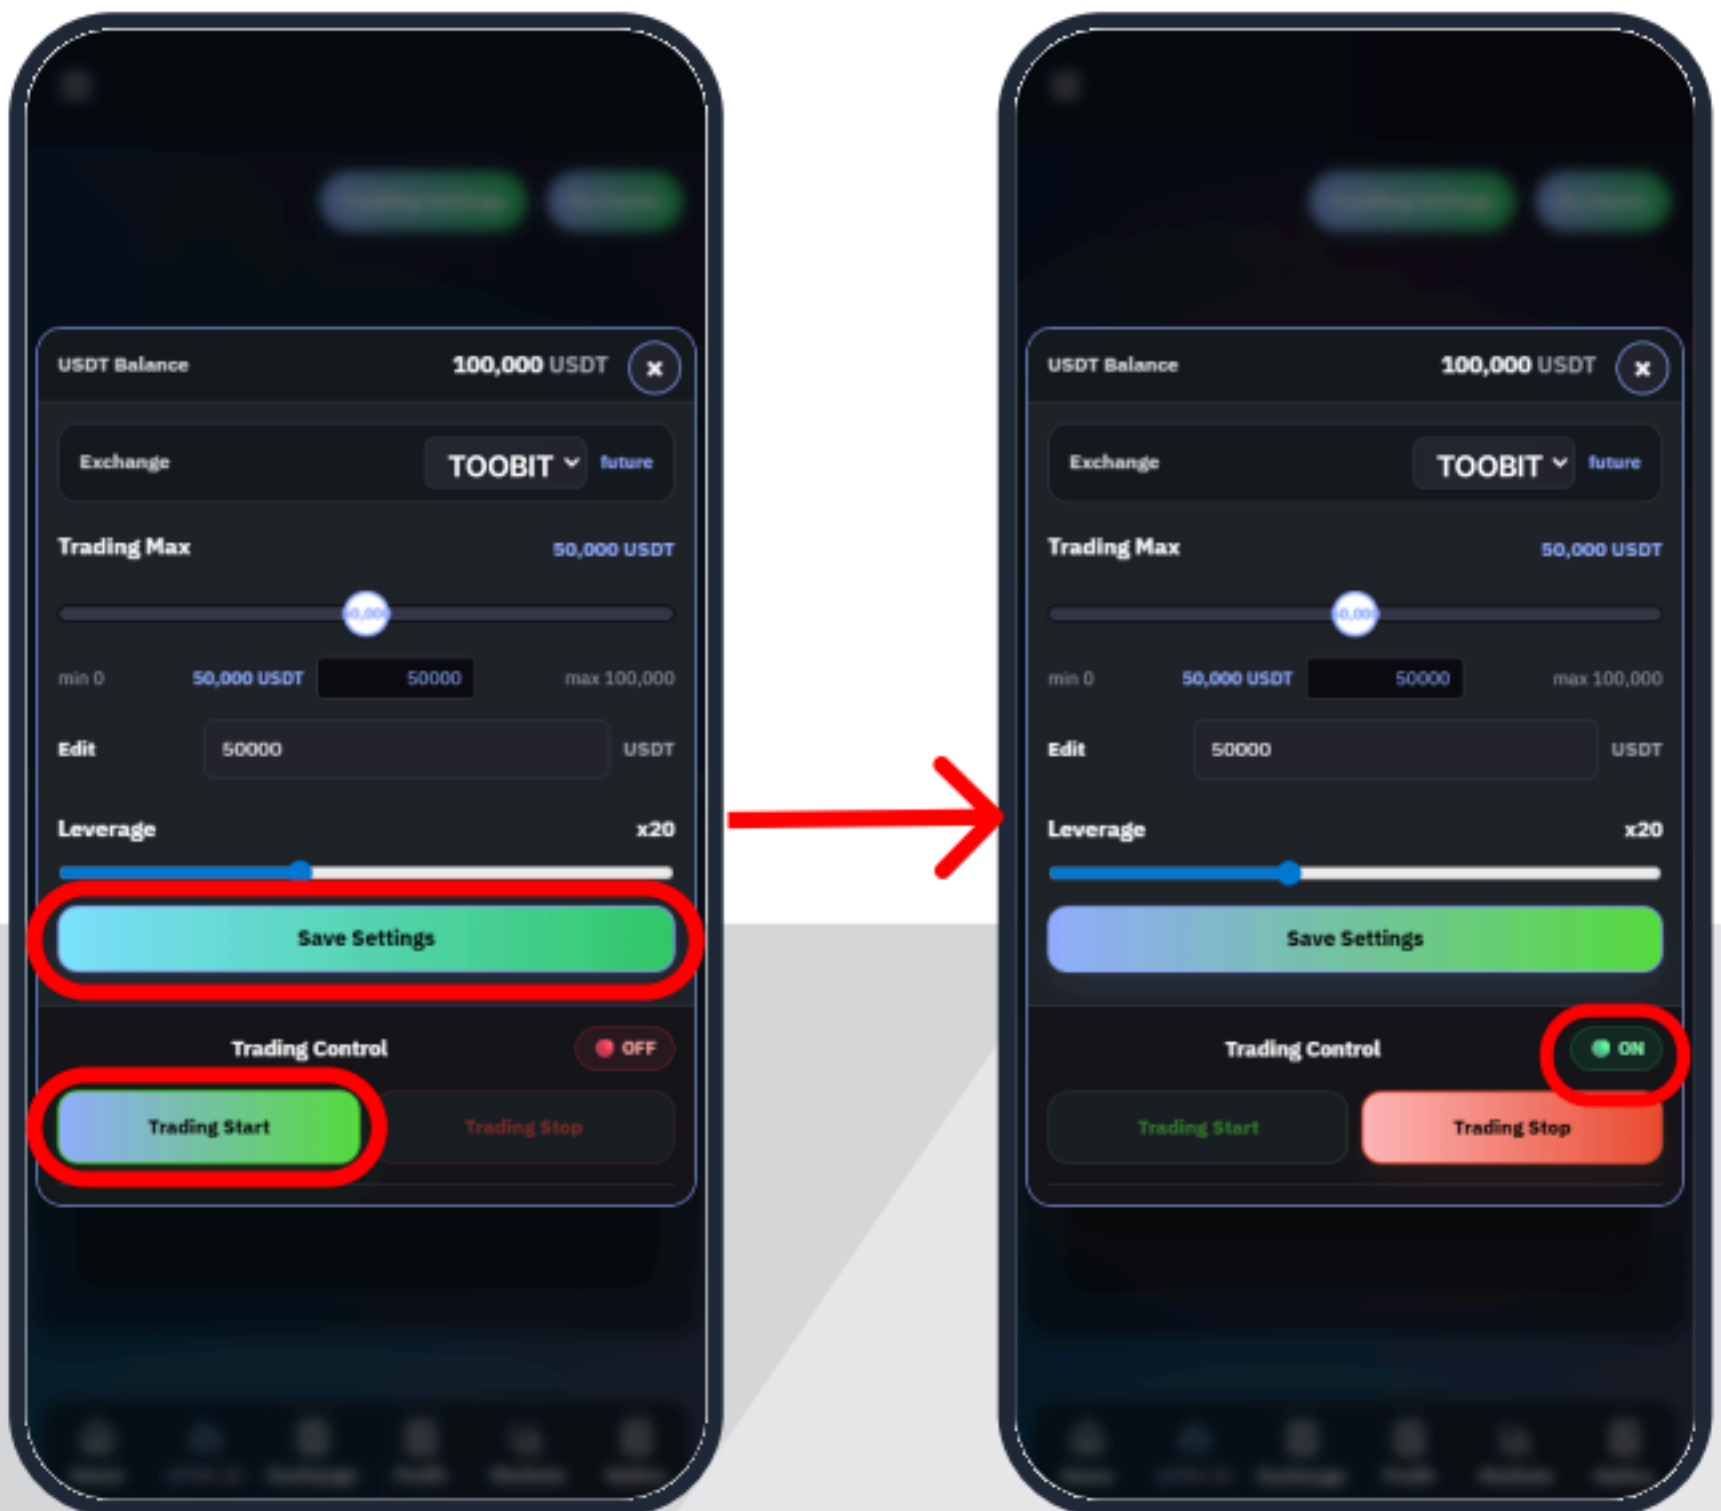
USDT Balance 100,000 USDT ×

Exchange TOOBIT future

Trading Max 50,000 USDT

50,000

min 0 50,000 USDT 50000 max 100,000

Edit 50000 USDT

Leverage x20

Save Settings

Trading Control OFF

Trading Start Trading Stop

USDT Balance 100,000 USDT ×

Exchange TOOBIT future

Trading Max 50,000 USDT

50,000

min 0 50,000 USDT 50000 max 100,000

Edit 50000 USDT

Leverage x20

Save Settings

Trading Control ON

Trading Start Trading Stop